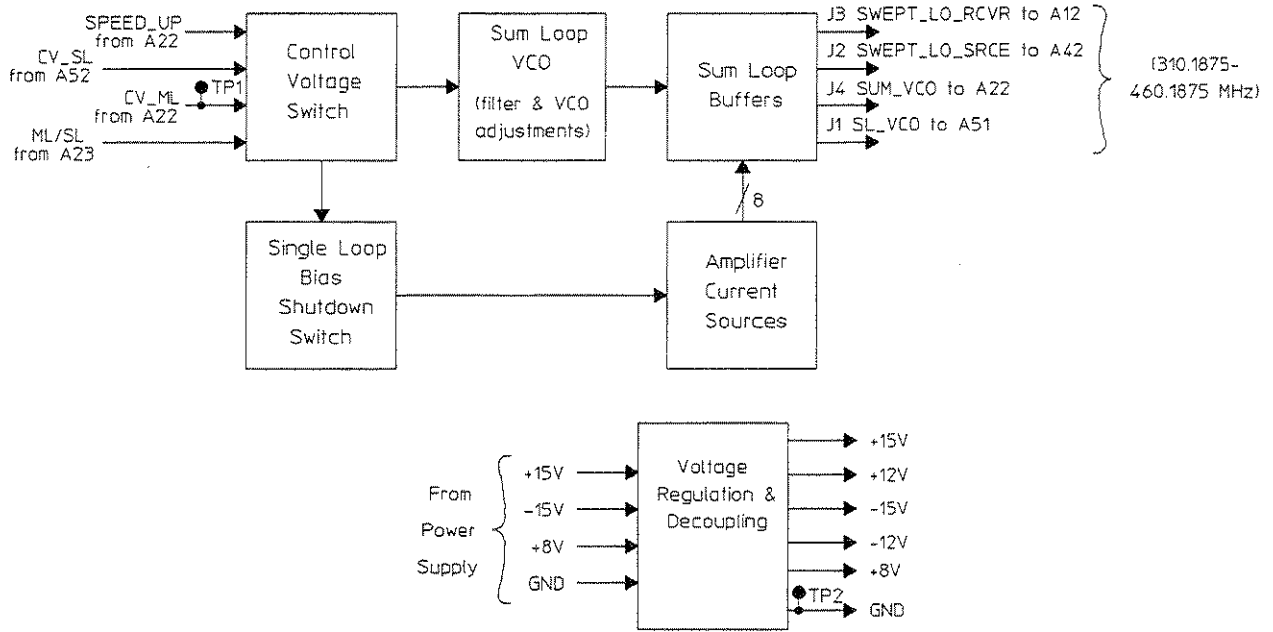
SPEED_UP from A22
CV_SL from A52
TP1
CV_ML from A22
ML/SL from A23

Control Voltage Switch

Sum Loop VCO (filter & VCO adjustments)

Sum Loop Buffers

J3 SWEPT_LO_RCVR to A12
J2 SWEPT_LO_SRCE to A42
J4 SUM_VCO to A22
J1 SL_VCO to A51

(310.1875-460.1875 MHz)

8

Single Loop Bias Shutdown Switch

Amplifier Current Sources

From Power Supply

+15V
-15V
+8V
GND

Voltage Regulation & Decoupling

+15V
+12V
-15V
-12V
+8V
TP2
GND